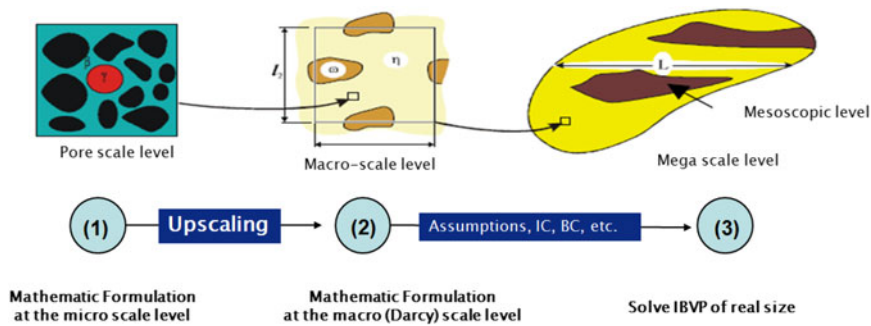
β

γ

Pore scale level

$l_2$

ω

η

Macro-scale level

L

Mesoscopic level

Mega scale level

(1)

Upscaling

(2)

Assumptions, IC, BC, etc.

(3)

Mathematic Formulation at the micro scale level

Mathematic Formulation at the macro (Darcy) scale level

Solve IBVP of real size